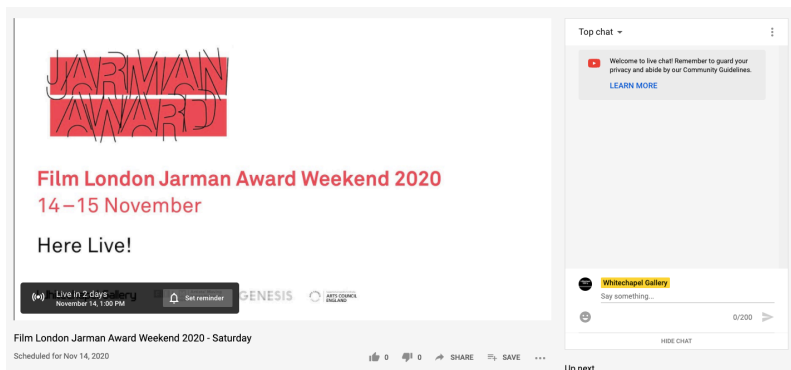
JARMAN AWARD

Film London Jarman Award Weekend 2020
14–15 November

Here Live!

Live in 2 days
November 14, 1:00 PM

Set reminder

GENESIS

ARTS COUNCIL ENGLAND

Film London Jarman Award Weekend 2020 - Saturday

Scheduled for Nov 14, 2020

0 0 SHARE SAVE ...

Top chat

Welcome to live chat! Remember to guard your privacy and abide by our Community Guidelines.

LEARN MORE

Whitechapel Gallery

Say something...

0/200

HIDE CHAT

Up next